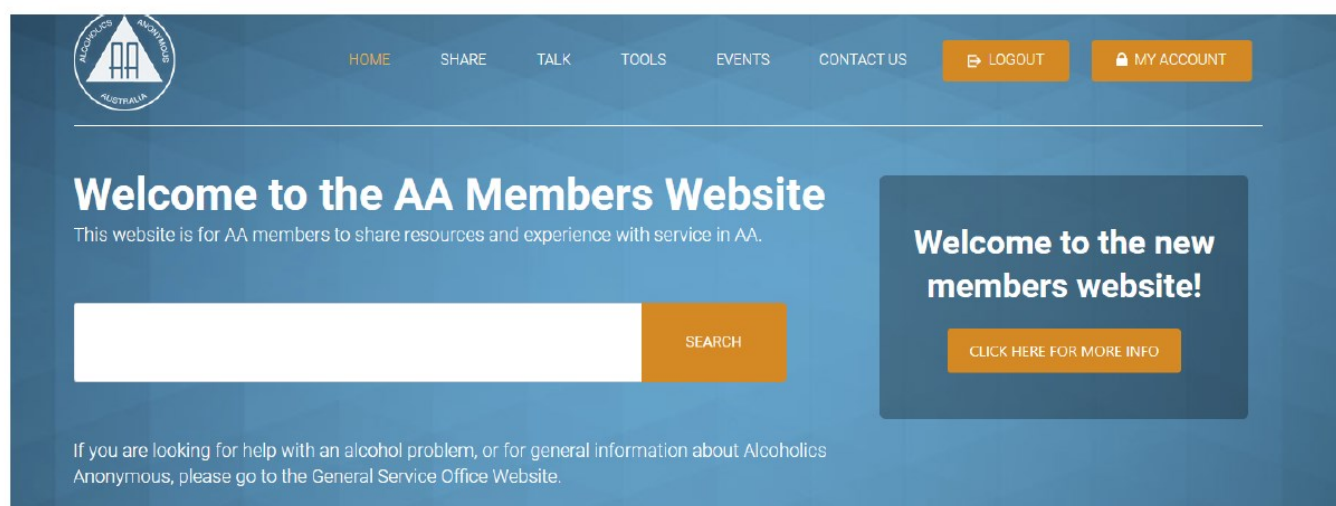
ALCOHOLICS ANONYMOUS
AA
AUSTRALIA

HOME SHARE TALK TOOLS EVENTS CONTACT US LOGOUT MY ACCOUNT

Welcome to the AA Members Website

This website is for AA members to share resources and experience with service in AA.

SEARCH

If you are looking for help with an alcohol problem, or for general information about Alcoholics Anonymous, please go to the General Service Office Website.

Welcome to the new members website!

CLICK HERE FOR MORE INFO